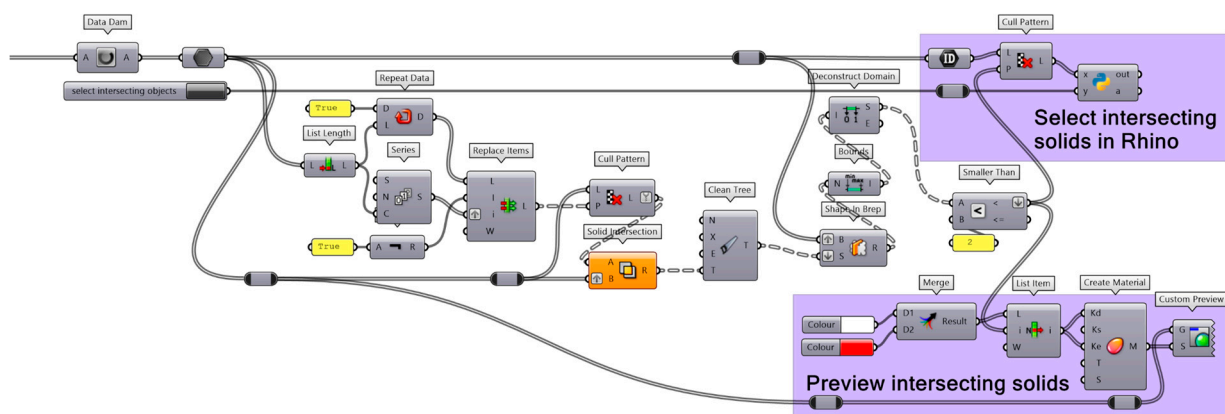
Data Dam
A
A
select intersecting objects
Repeat Data
True
D
L
D
List Length
L
L
Series
S
N
S
C
True
A
R
Replace Items
L
I
i
W
L
Cull Pattern
L
P
L
Solid Intersection
A
B
R
Clean Tree
N
X
E
T
T
Deconstruct Domain
I
S
E
Bounds
N
I
Shape In Brep
B
S
R
Cull Pattern
L
P
L
x
y
out
a
Select intersecting solids in Rhino
Smaller Than
A
B
<
<=
2
Merge
Colour
Colour
D1
D2
Result
List Item
L
i
W
i
Create Material
Kd
Ks
Ke
T
S
M
Custom Preview
G
S
Preview intersecting solids